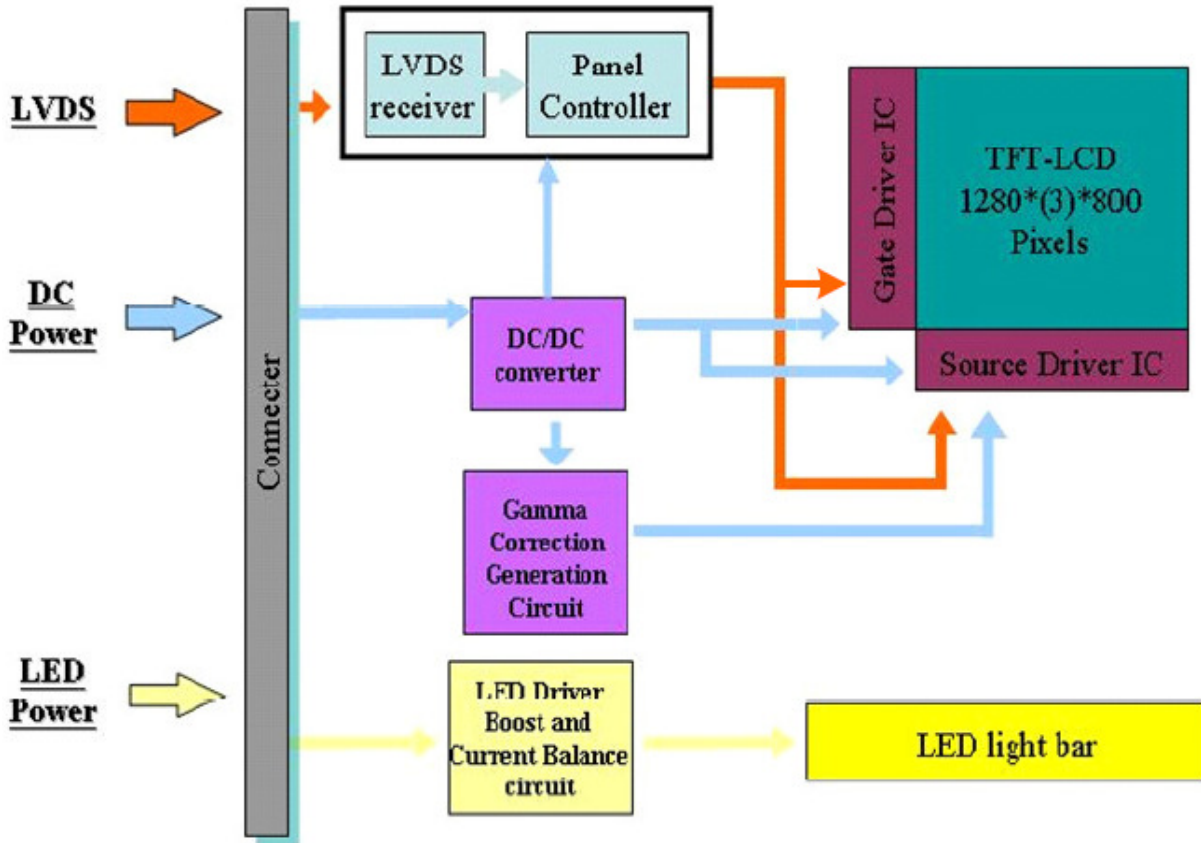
LVDS

DC Power

LED Power

Connecter

LVDS receiver

Panel Controller

Gate Driver IC

TFT-LCD 1280*(3)*800 Pixels

Source Driver IC

DC/DC converter

Gamma Correction Generation Circuit

LED Driver Boost and Current Balance circuit

LED light bar